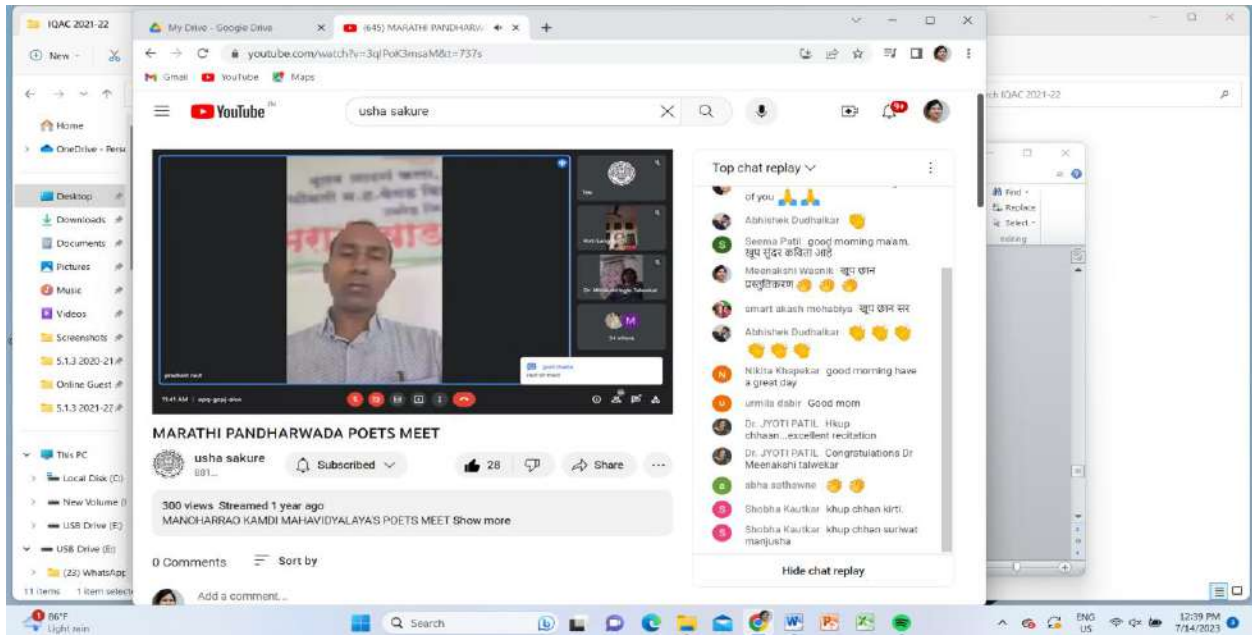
IQAC 2021-22

New

Home
OneDrive - Perso
Desktop
Downloads
Documents
Pictures
Music
Videos
Screenshots
5.1.3 2020-21
Online Guest
5.1.3 2021-22
This PC
Local Disk (C:)
New Volume (
USB Drive (E:)
USB Drive (E:)
(23) WhatsApp
11 items 1 item selecte

My Drive - Google Drive
(645) MARATHI PANDHARW
youtube.com/watch?v=3qlPoK3msaM&t=737s
Gmail YouTube Maps

YouTube IN
usha sakure

Top chat replay
of you 🙏🙏
Abhishek Dudhalkar 👏
Seema Patil good morning ma'am. खूप सुंदर कविता आहे
Meenakshi Waonik खूप छान प्रस्तुतिकरण 👏👏👏
smart akash mohabiya खूप छान सर
Abhishek Dudhalkar 👏👏👏👏👏👏
Nikita Khapekar good morning have a great day
urmila dabir Good morn
Dr. JYOTI PATIL Hkup chhaan...excellent recitation
Dr. JYOTI PATIL Congratulations Dr Meenakshi talwekar
abha sothawne 👏👏
Shobha Kautkar khup chhan kirti.
Shobha Kautkar khup chhan suriwat manjusha
Hide chat replay

prashant raut
11:41 AM | apq-grqj-drw
Dr. Meenakshi Talwekar
34 others

MARATHI PANDHARWADA POETS MEET
usha sakure
881
Subscribed
28
Share
300 views Streamed 1 year ago
MANOHARRAO KAMDI MAHAVIDYALAYA'S POETS MEET Show more
0 Comments
Sort by
Add a comment...

ch IQAC 2021-22
Find
Replace
Select
Editing

86°F
Light rain
Search
ENG US
12:39 PM
7/14/2023